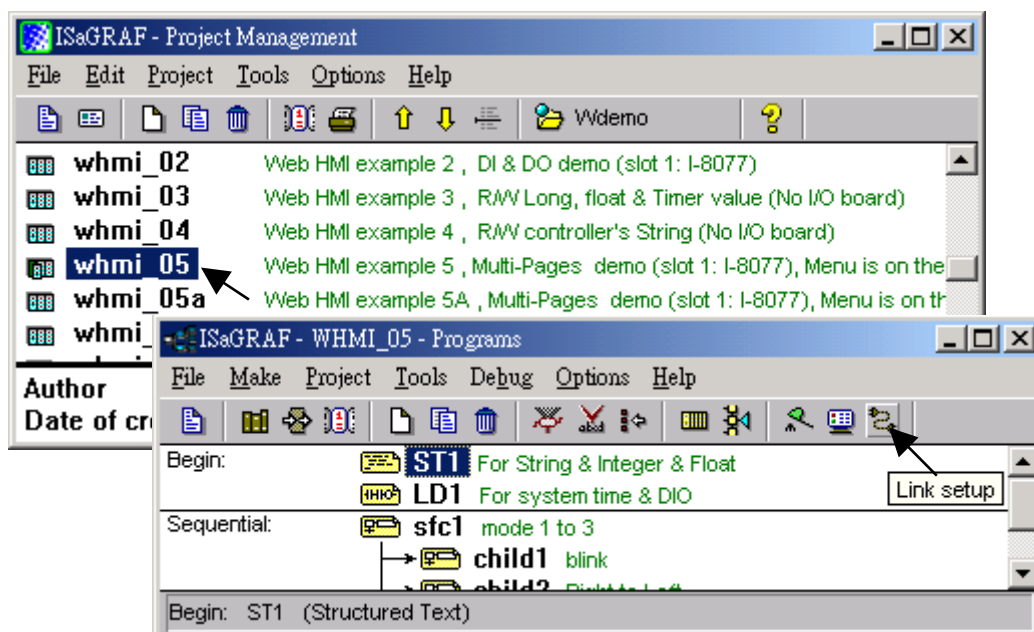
ISaGRAF - Project Management

File Edit Project Tools Options Help

Wdemo

whmi_02 Web HMI example 2 , DI & DO demo (slot 1: I-8077)
whmi_03 Web HMI example 3 , R/W Long, float & Timer value (No I/O board)
whmi_04 Web HMI example 4 , R/W controller's String (No I/O board)
whmi_05 Web HMI example 5 , Multi-Pages demo (slot 1: I-8077), Menu is on the
whmi_05a Web HMI example 5A , Multi-Pages demo (slot 1: I-8077), Menu is on th
whmi_

Author
Date of cr

ISaGRAF - WHMI_05 - Programs

File Make Project Tools Debug Options Help

Begin: ST1 For String & Integer & Float
LD1 For system time & DIO
Sequential: sfc1 mode 1 to 3
child1 blink
child2 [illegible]

Link setup

Begin: ST1 (Structured Text)